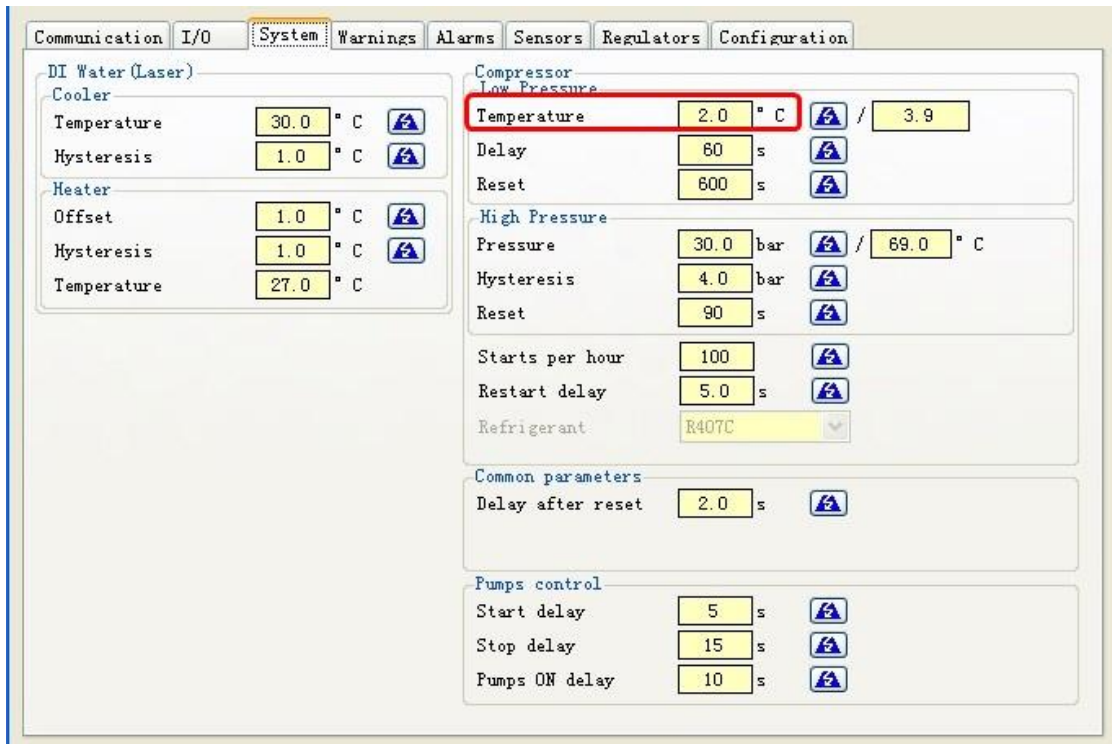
Communication | I/O | System | Warnings | Alarms | Sensors | Regulators | Configuration

DI Water (Laser)

Cooler

Temperature 30.0 ° C

Hysteresis 1.0 ° C

Heater

Offset 1.0 ° C

Hysteresis 1.0 ° C

Temperature 27.0 ° C

Compressor

Low Pressure

Temperature 2.0 ° C / 3.9

Delay 60 s

Reset 600 s

High Pressure

Pressure 30.0 bar / 69.0 ° C

Hysteresis 4.0 bar

Reset 90 s

Starts per hour 100

Restart delay 5.0 s

Refrigerant R407C

Common parameters

Delay after reset 2.0 s

Pumps control

Start delay 5 s

Stop delay 15 s

Pumps ON delay 10 s